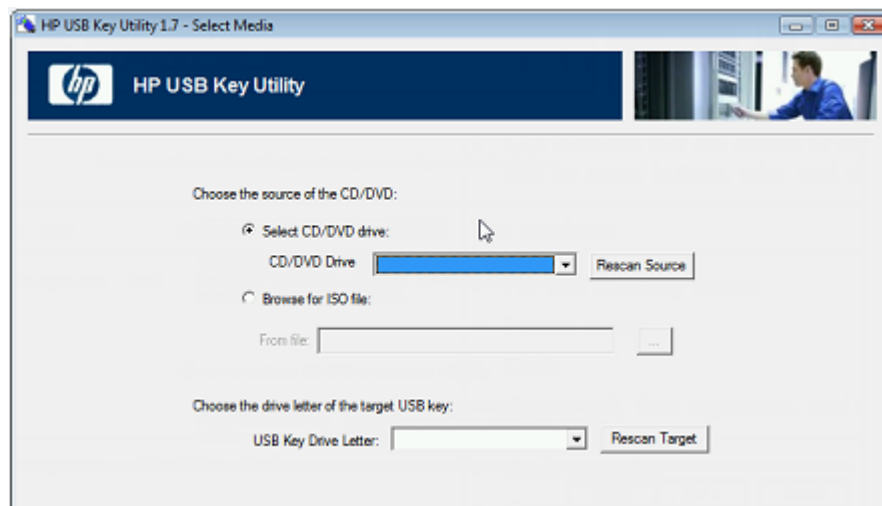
HP USB Key Utility 1.7 - Select Media

hp

HP USB Key Utility

Choose the source of the CD/DVD:

Select CD/DVD drive:

CD/DVD Drive

Rescan Source

Browse for ISO file:

From file:

...

Choose the drive letter of the target USB key:

USB Key Drive Letter:

Rescan Target